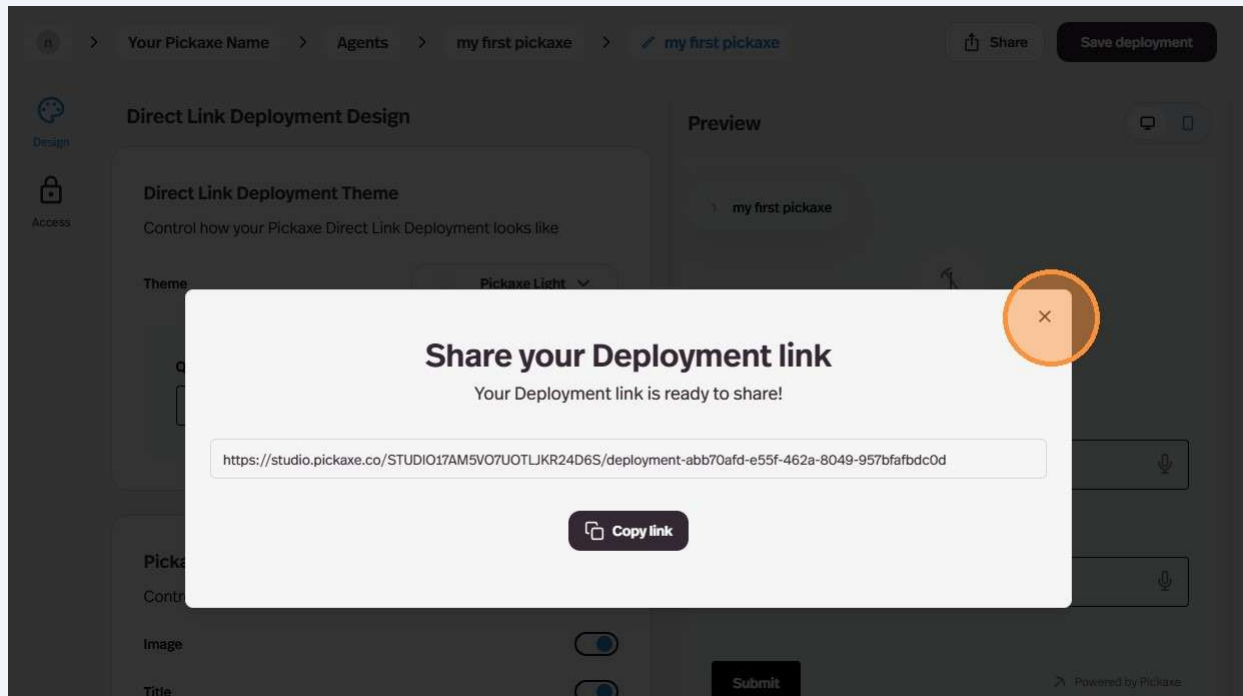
n > Your Pickaxe Name > Agents > my first pickaxe > my first pickaxe

Share

Save deployment

Design

Access

Direct Link Deployment Design

Direct Link Deployment Theme

Control how your Pickaxe Direct Link Deployment looks like

Theme

Pickaxe Light

Preview

my first pickaxe

×

Share your Deployment link

Your Deployment link is ready to share!

https://studio.pickaxe.co/STUDIO17AM5VO7UOTLJKR24D6S/deployment-abb70afd-e55f-462a-8049-957bfafbdc0d

Copy link

Picka

Contr

Image

Title

Submit

Powered by Pickaxe